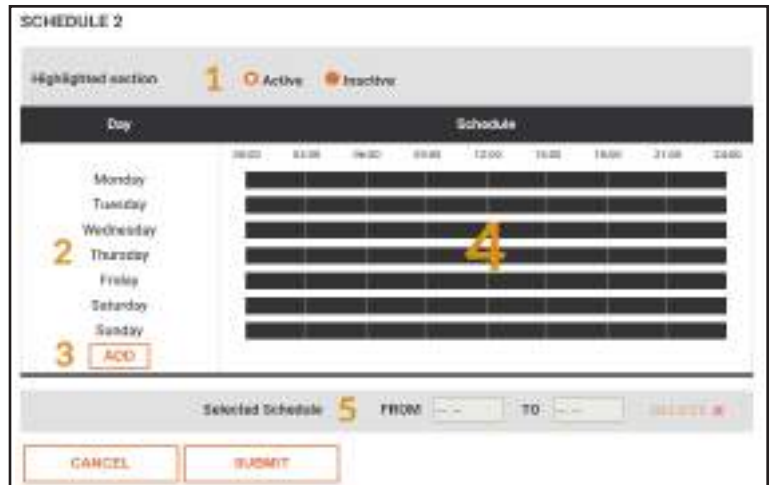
SCHEDULE 2

Highlighted section 1 Active Inactive

| Day | Schedule |
|---|---|

00:00 03:00 06:00 09:00 12:00 15:00 18:00 21:00 24:00

Monday
Tuesday
Wednesday
2 Thursday
Friday
Saturday
Sunday
3 ADD

4

Selected Schedule 5 FROM --:-- TO --:-- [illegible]

CANCEL SUBMIT